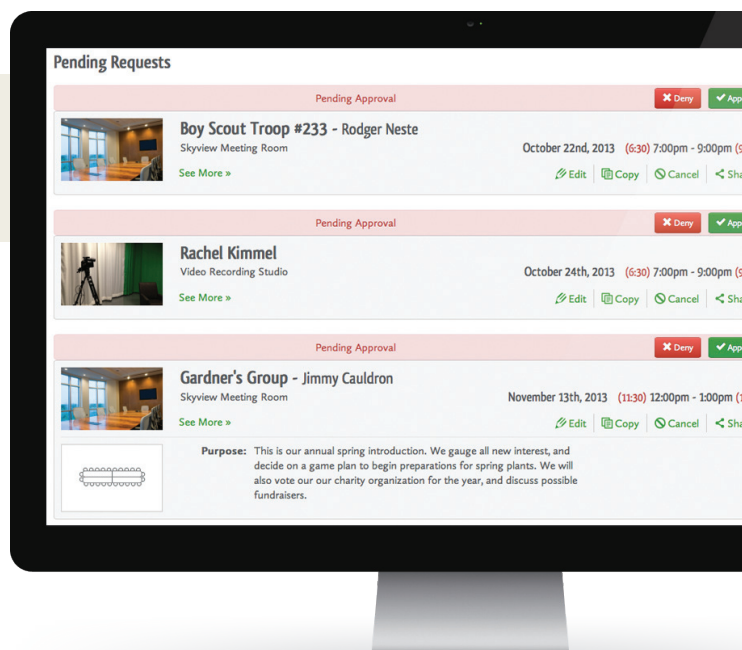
Pending Requests

Pending Approval

Deny

App

Boy Scout Troop #233 - Rodger Neste

Skyview Meeting Room

October 22nd, 2013 (6:30) 7:00pm - 9:00pm (9

See More »

Edit | Copy | Cancel | Sha

Pending Approval

Deny

App

Rachel Kimmel

Video Recording Studio

October 24th, 2013 (6:30) 7:00pm - 9:00pm (9

See More »

Edit | Copy | Cancel | Sha

Pending Approval

Deny

App

Gardner's Group - Jimmy Cauldron

Skyview Meeting Room

November 13th, 2013 (11:30) 12:00pm - 1:00pm (1

See More »

Edit | Copy | Cancel | Sha

Purpose: This is our annual spring introduction. We gauge all new interest, and decide on a game plan to begin preparations for spring plants. We will also vote our our charity organization for the year, and discuss possible fundraisers.